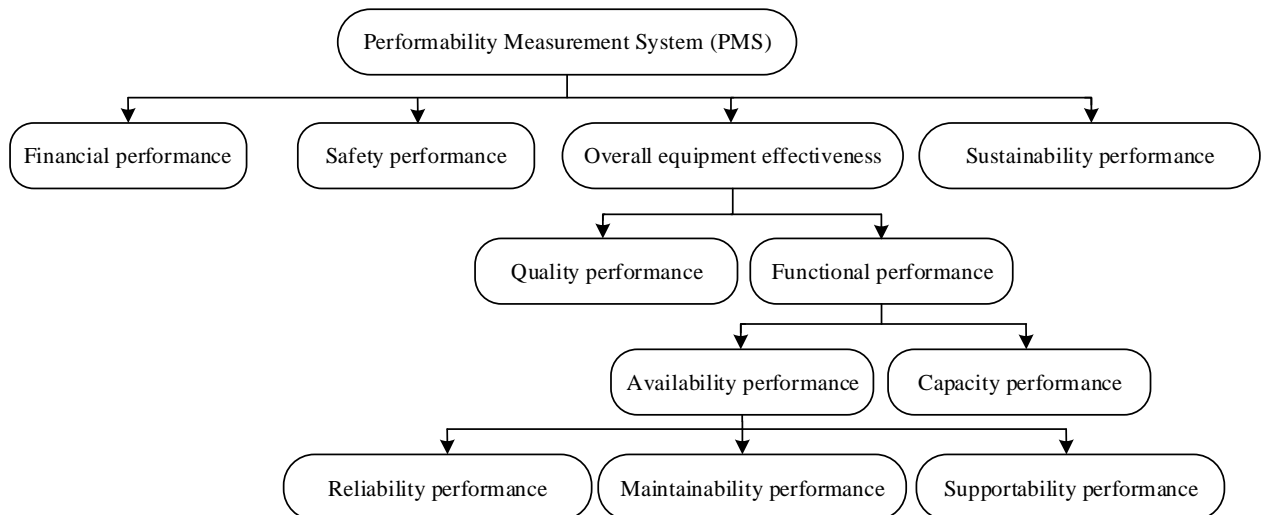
Performability Measurement System (PMS)

Financial performance

Safety performance

Overall equipment effectiveness

Sustainability performance

Quality performance

Functional performance

Availability performance

Capacity performance

Reliability performance

Maintainability performance

Supportability performance